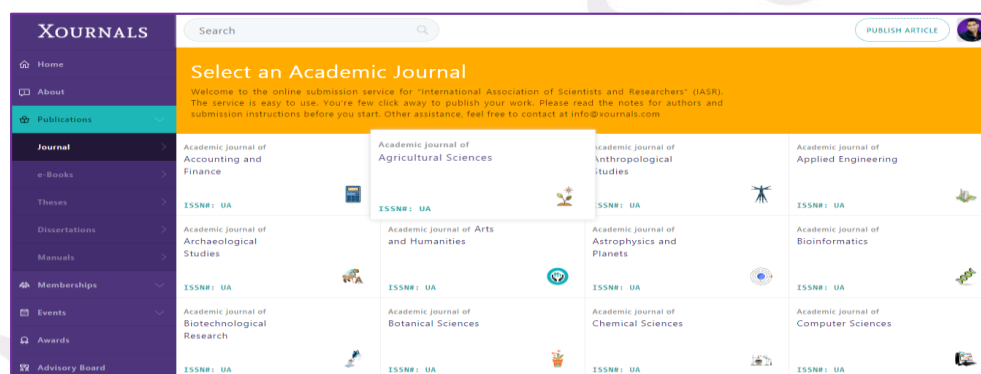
XOURNALS

Home
About
Publications
Journal
e-Books
Theses
Dissertations
Manuals
Memberships
Events
Awards
Advisory Board

Search

PUBLISH ARTICLE

Select an Academic Journal

Welcome to the online submission service for "International Association of Scientists and Researchers" (IASR). The service is easy to use. You're few click away to publish your work. Please read the notes for authors and submission instructions before you start. Other assistance, feel free to contact at info@xournals.com

Academic journal of Accounting and Finance
ISSN#: UA

Academic journal of Agricultural Sciences
ISSN#: UA

Academic journal of Anthropological Studies
ISSN#: UA

Academic journal of Applied Engineering
ISSN#: UA

Academic journal of Archaeological Studies
ISSN#: UA

Academic journal of Arts and Humanities
ISSN#: UA

Academic journal of Astrophysics and Planets
ISSN#: UA

Academic journal of Bioinformatics
ISSN#: UA

Academic journal of Biotechnological Research
ISSN#: UA

Academic journal of Botanical Sciences
ISSN#: UA

Academic journal of Chemical Sciences
ISSN#: UA

Academic journal of Computer Sciences
ISSN#: UA